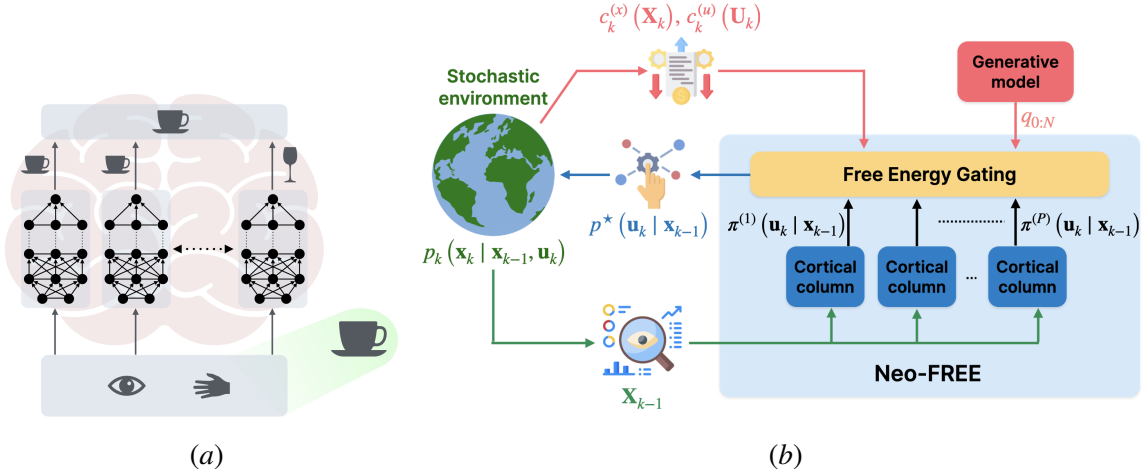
$c_k^{(x)}(\mathbf{X}_k), c_k^{(u)}(\mathbf{U}_k)$

Stochastic environment

Generative model

$q_{0:N}$

Free Energy Gating

$p^{\star}(\mathbf{u}_k \mid \mathbf{x}_{k-1})$

$p_k(\mathbf{x}_k \mid \mathbf{x}_{k-1}, \mathbf{u}_k)$

$\pi^{(1)}(\mathbf{u}_k \mid \mathbf{x}_{k-1})$

$\pi^{(P)}(\mathbf{u}_k \mid \mathbf{x}_{k-1})$

Cortical column

Cortical column

...

Cortical column

$\mathbf{X}_{k-1}$

Neo-FREE

$(a)$

$(b)$